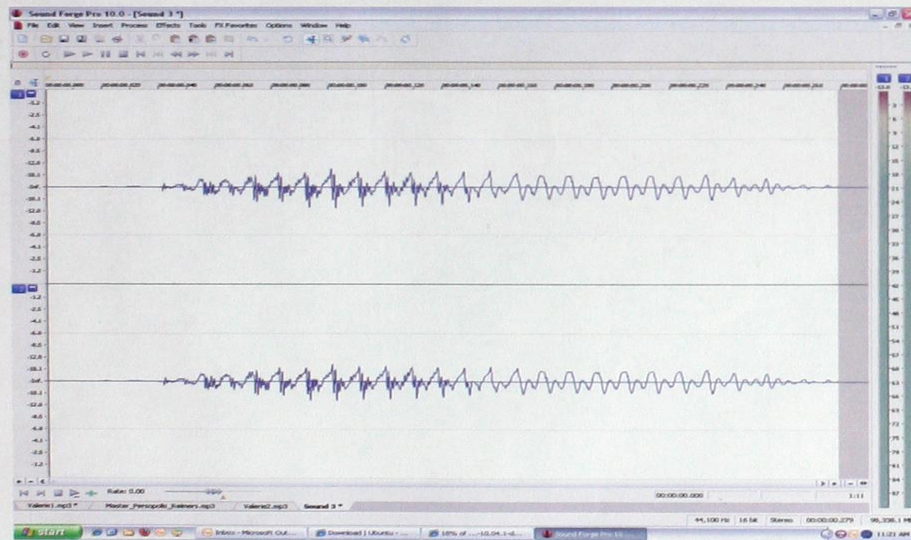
Sound Forge Pro 10.0 - [Sound 3 *]

File Edit View Insert Process Effects Tools FX Favorites Options Window Help

Rate: 0.00

00:00:00.000

1:11

Valerie1.mp3 * Master_Persepolis_Reimers.mp3 Valerie2.mp3 Sound 3 *

44,100 Hz 16 bit Stereo 00:00:00.279 98,338.1 MB

start Inbox - Microsoft Out... Download | Ubuntu - ... 18% of ...-10.04.1-d... Sound Forge Pro 10...

11:21 AM